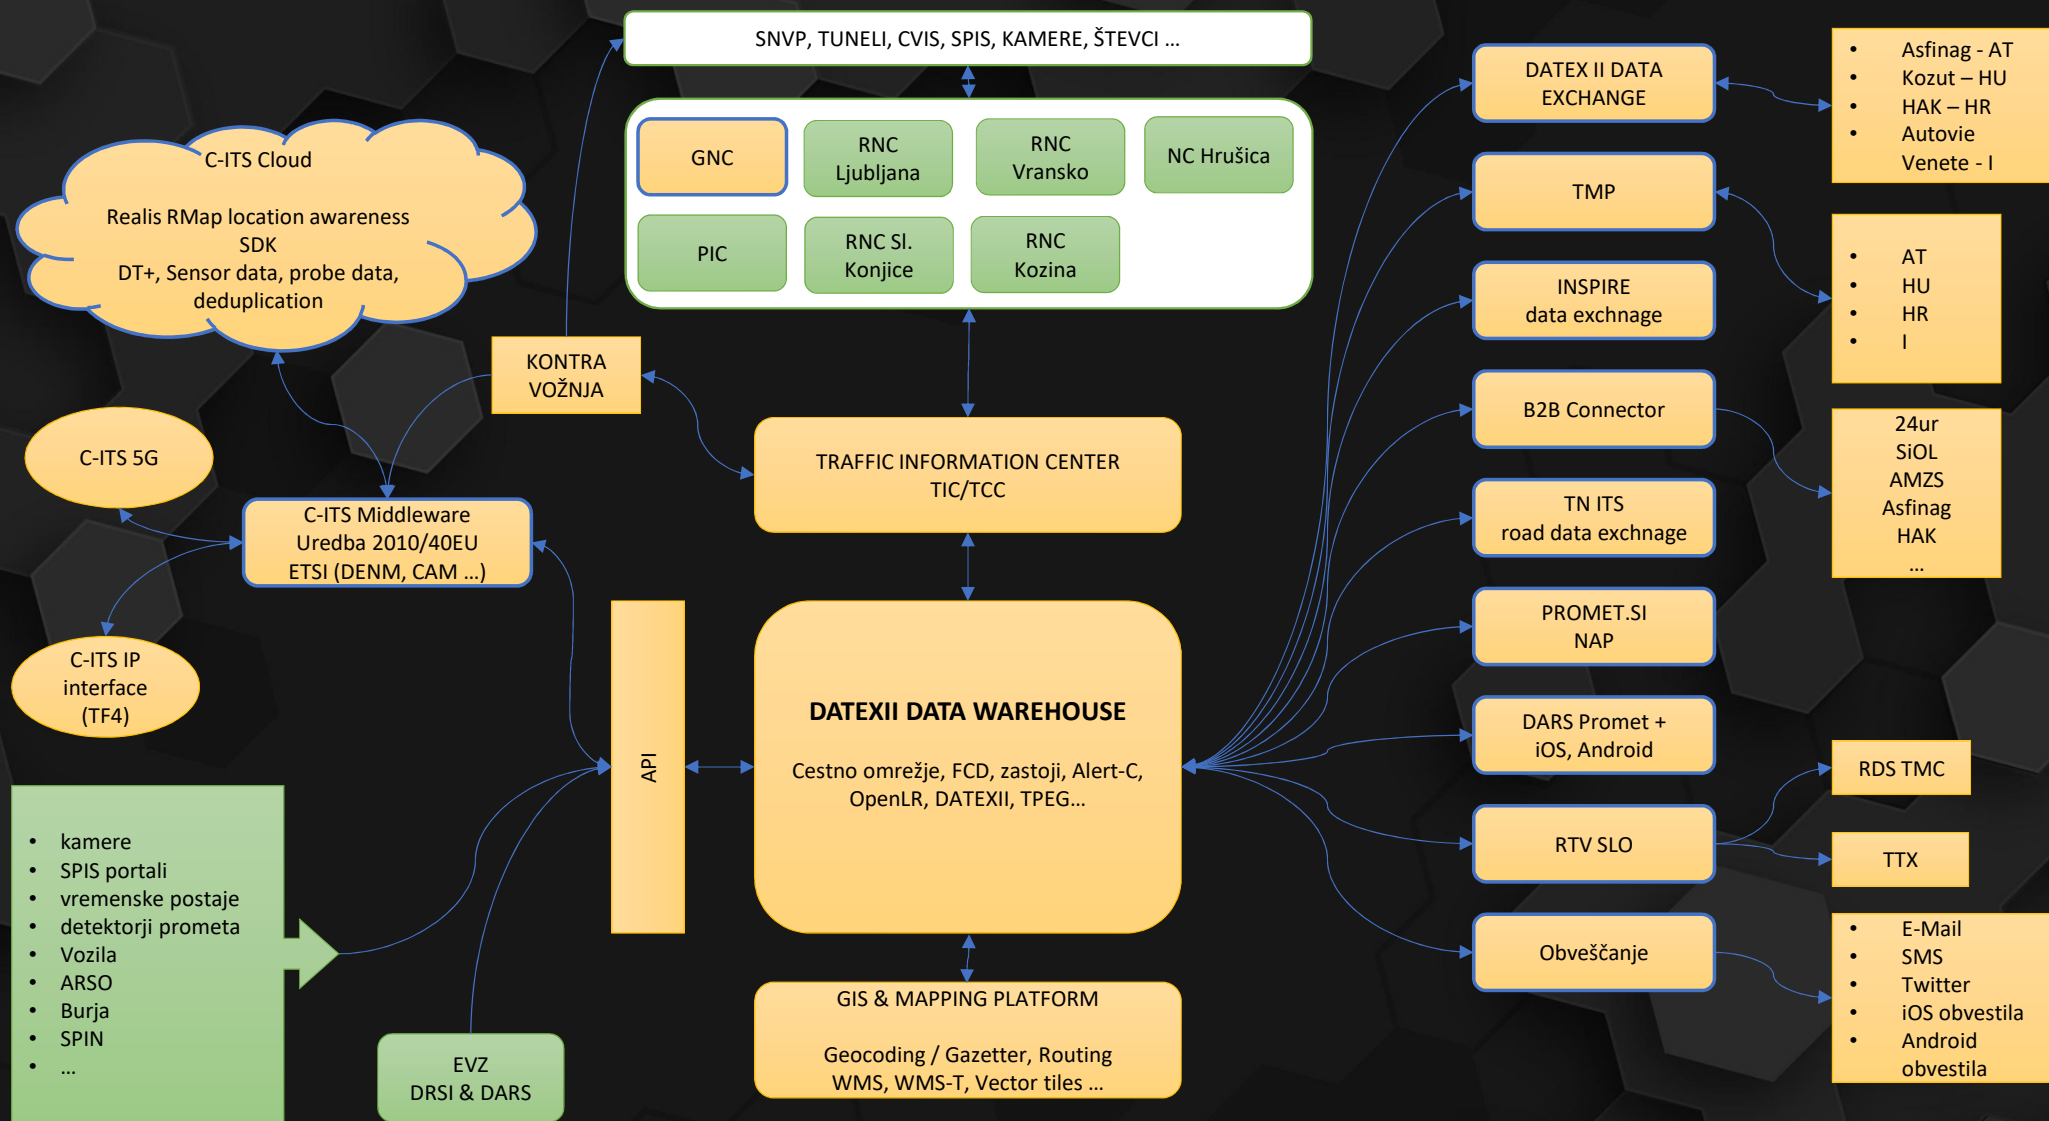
SNVP, TUNELI, CVIS, SPIS, KAMERE, ŠTEVCI ...

GNC

RNC Ljubljana

RNC Vransko

NC Hrušica

PIC

RNC Sl. Konjice

RNC Kozina

C-ITS Cloud

Realis RMap location awareness SDK
DT+, Sensor data, probe data, deduplication

KONTRA VOŽNJA

C-ITS 5G

C-ITS Middleware
Uredba 2010/40EU
ETSI (DENM, CAM ...)

C-ITS IP interface (TF4)

TRAFFIC INFORMATION CENTER
TIC/TCC

API

DATEXII DATA WAREHOUSE

Cestno omrežje, FCD, zastoji, Alert-C, OpenLR, DATEXII, TPEG...

- kamere
- SPIS portali
- vremenske postaje
- detektorji prometa
- Vozila
- ARSO
- Burja
- SPIN
- ...

EVZ
DRSI & DARS

GIS & MAPPING PLATFORM

Geocoding / Gazetter, Routing
WMS, WMS-T, Vector tiles ...

DATEX II DATA EXCHANGE

TMP

INSPIRE
data exchnage

B2B Connector

TN ITS
road data exchnage

PROMET.SI
NAP

DARS Promet +
iOS, Android

RTV SLO

Obveščanje

- Asfinag - AT
- Kozut – HU
- HAK – HR
- Autovie Venete - I

- AT
- HU
- HR
- I

24ur
SiOL
AMZS
Asfinag
HAK
...

RDS TMC

TTX

- E-Mail
- SMS
- Twitter
- iOS obvestila
- Android obvestila